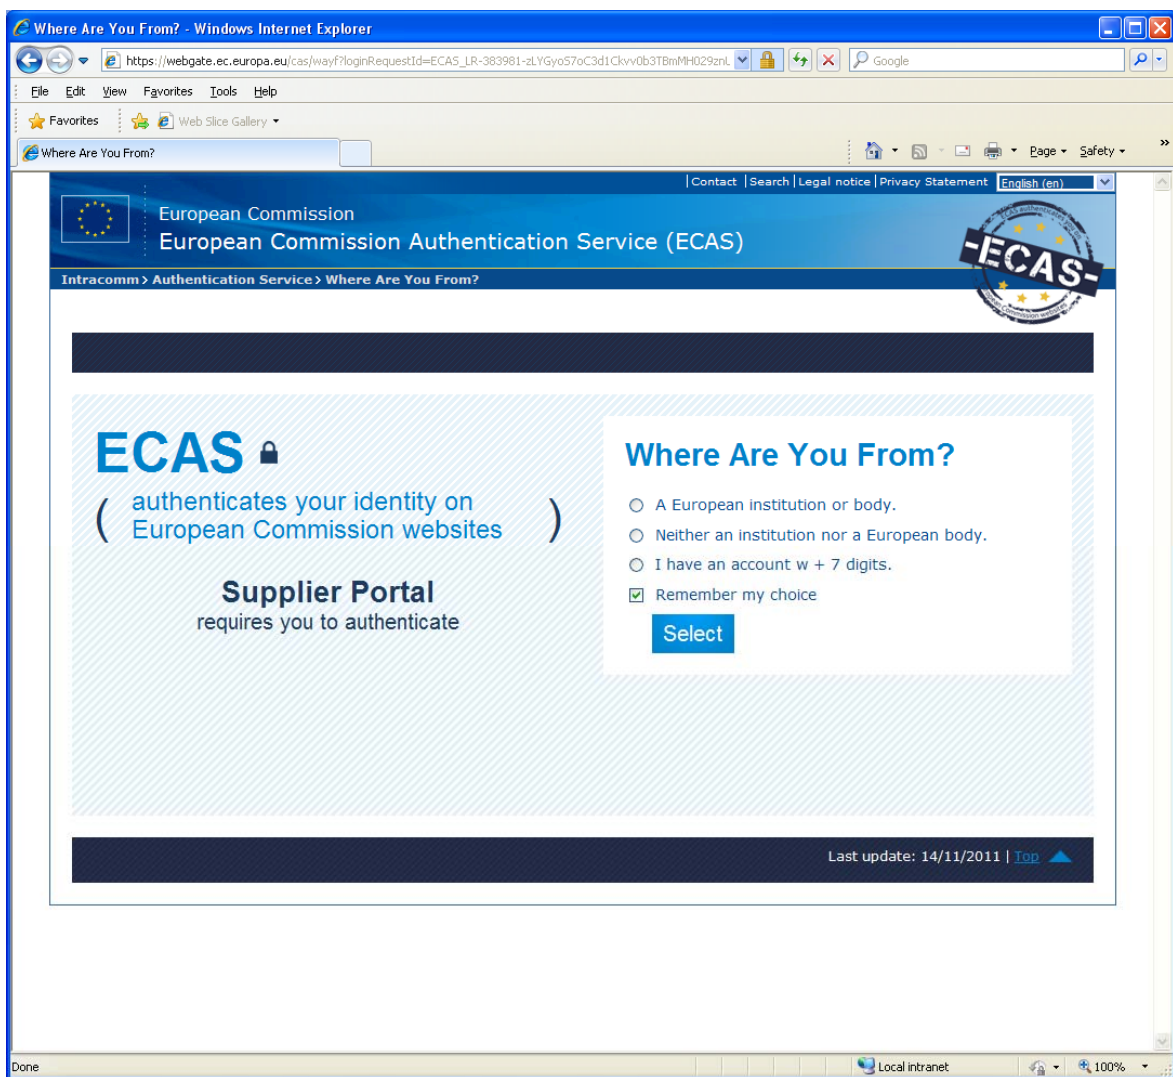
Where Are You From? - Windows Internet Explorer

https://webgate.ec.europa.eu/cas/wayf?loginRequestId=ECAS_LR-383981-zLYGyoS7oC3d1Ckvv0b3TBmMH029znL

Google

File Edit View Favorites Tools Help

Favorites Web Slice Gallery

Where Are You From?

Page Safety

Contact | Search | Legal notice | Privacy Statement English (en)

European Commission
European Commission Authentication Service (ECAS)

-ECAS-

Intracomm > Authentication Service > Where Are You From?

ECAS
( authenticates your identity on European Commission websites )

Supplier Portal
requires you to authenticate

Where Are You From?

A European institution or body.
Neither an institution nor a European body.
I have an account w + 7 digits.
Remember my choice

Select

Last update: 14/11/2011 | Top

Done

Local intranet

100%